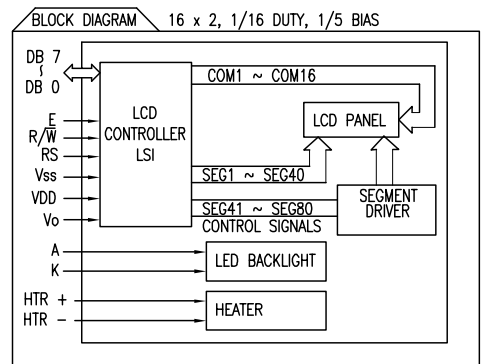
BLOCK DIAGRAM 16 x 2, 1/16 DUTY, 1/5 BIAS

DB 7
~
DB 0

E
R/$\overline{W}$
RS
Vss
VDD
Vo

LCD CONTROLLER LSI

COM1 ~ COM16

LCD PANEL

SEG1 ~ SEG40

SEG41 ~ SEG80
CONTROL SIGNALS

SEGMENT DRIVER

A
K

LED BACKLIGHT

HTR +
HTR −

HEATER